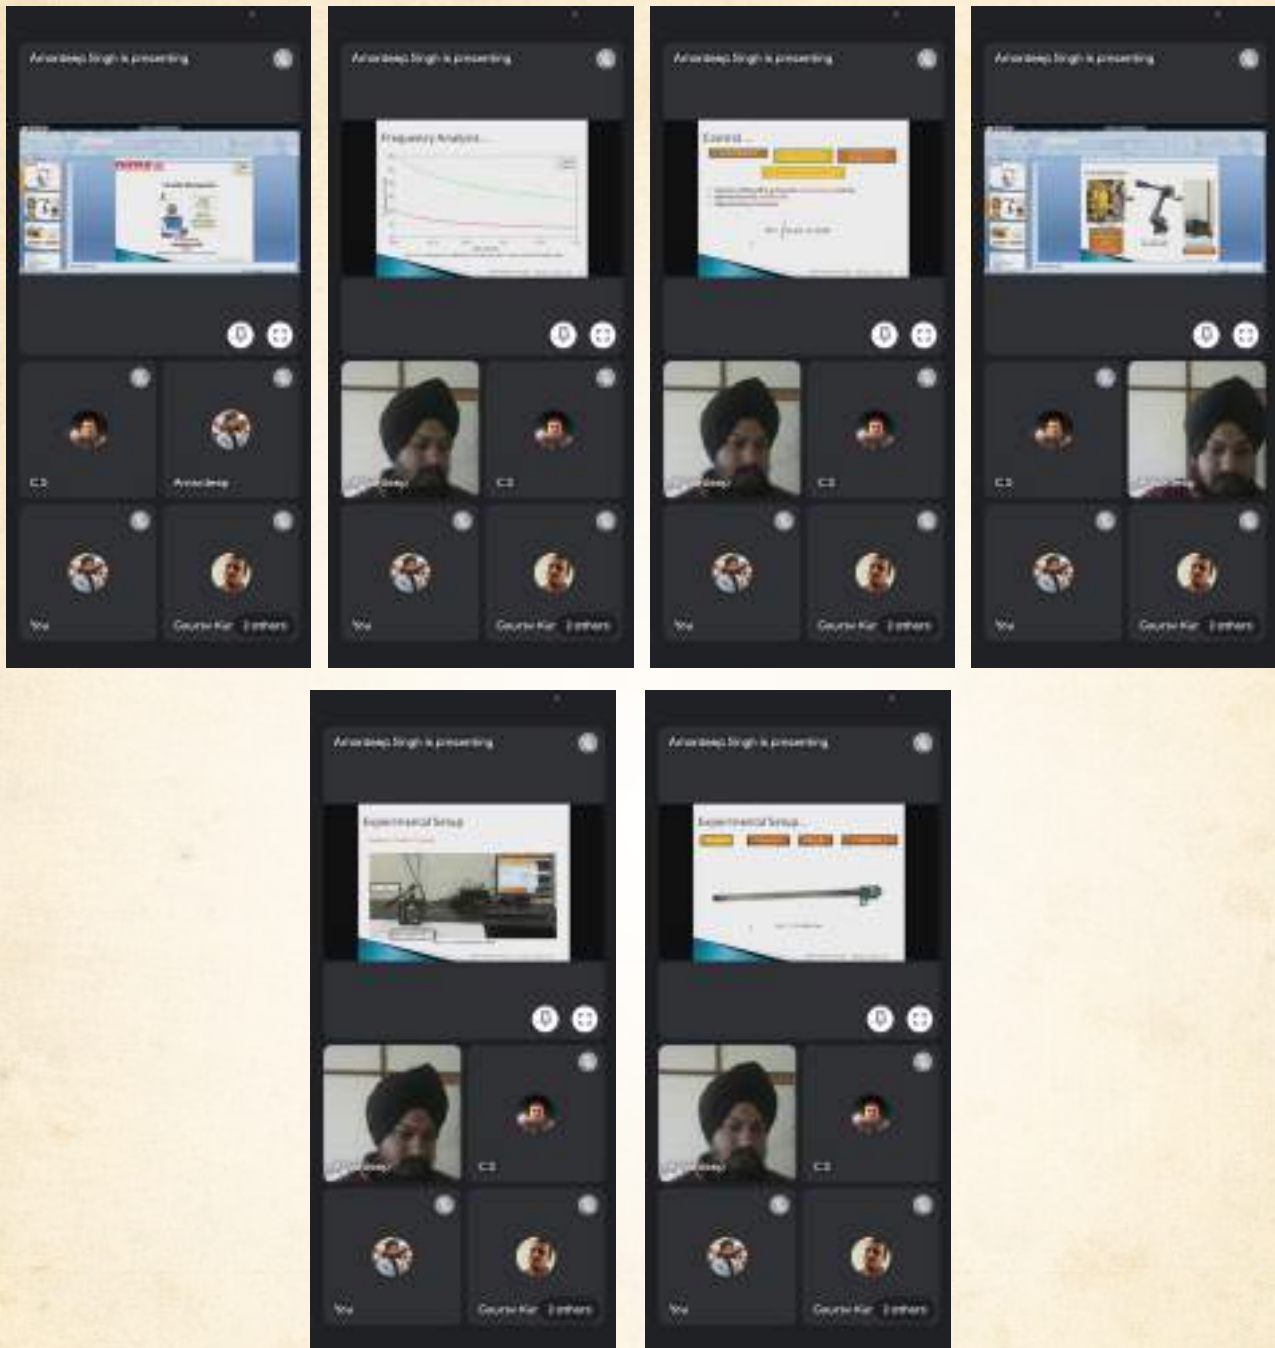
Amandeep Singh is presenting

C3

Amandeep

You

Gaurav Kar 2 others

Amandeep Singh is presenting

Frequency Analysis...

Amandeep

C3

You

Gaurav Kar 2 others

Amandeep Singh is presenting

Control...

Amandeep

C3

You

Gaurav Kar 2 others

Amandeep Singh is presenting

C3

Amandeep

You

Gaurav Kar 2 others

Amandeep Singh is presenting

Experimental Setup

Amandeep

C3

You

Gaurav Kar 2 others

Amandeep Singh is presenting

Experimental Setup...

Amandeep

C3

You

Gaurav Kar 2 others